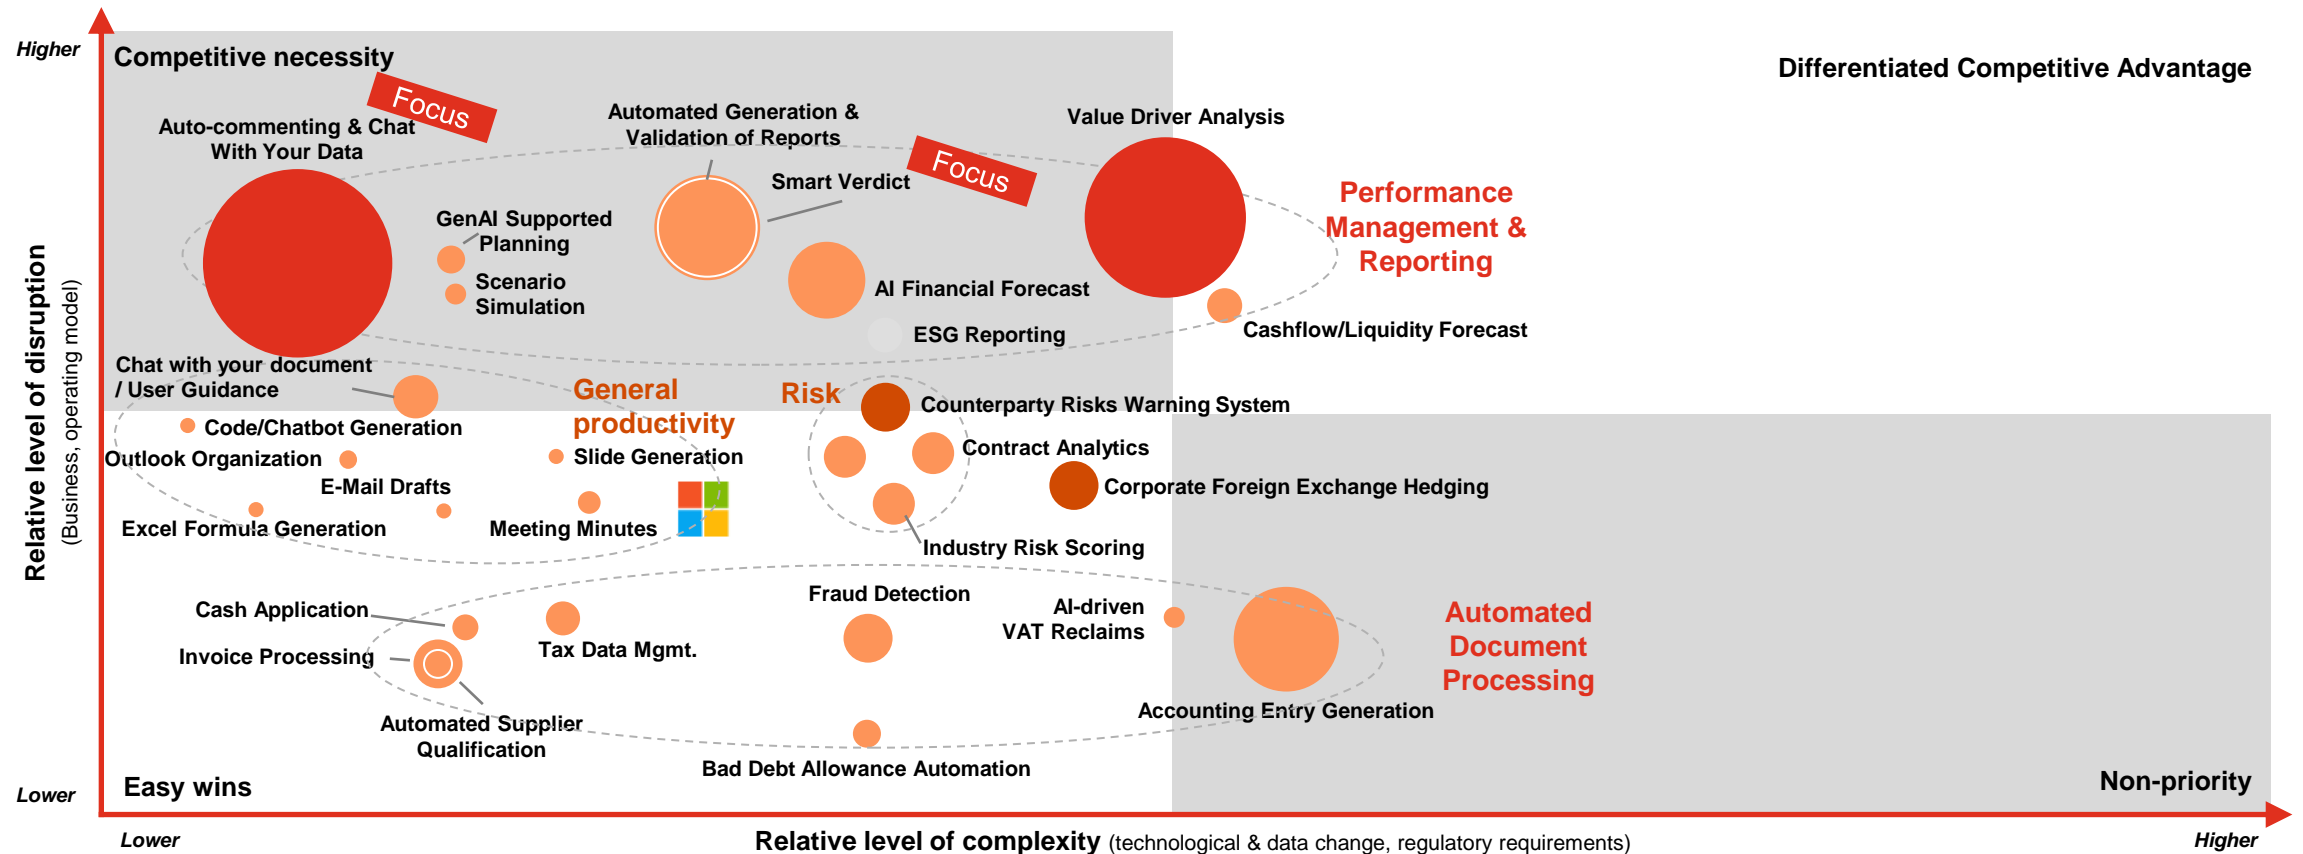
Higher

Competitive necessity

Differentiated Competitive Advantage

Focus

Auto-commenting & Chat With Your Data

Automated Generation & Validation of Reports

Focus

Smart Verdict

Value Driver Analysis

GenAI Supported Planning

Scenario Simulation

AI Financial Forecast

ESG Reporting

Performance Management & Reporting

Cashflow/Liquidity Forecast

Chat with your document / User Guidance

General productivity

Risk

Counterparty Risks Warning System

Code/Chatbot Generation

Outlook Organization

Slide Generation

Contract Analytics

E-Mail Drafts

Corporate Foreign Exchange Hedging

Excel Formula Generation

Meeting Minutes

Industry Risk Scoring

Relative level of disruption (Business, operating model)

Cash Application

Fraud Detection

AI-driven VAT Reclaims

Automated Document Processing

Invoice Processing

Tax Data Mgmt.

Automated Supplier Qualification

Accounting Entry Generation

Bad Debt Allowance Automation

Lower

Easy wins

Non-priority

Lower

Relative level of complexity (technological & data change, regulatory requirements)

Higher